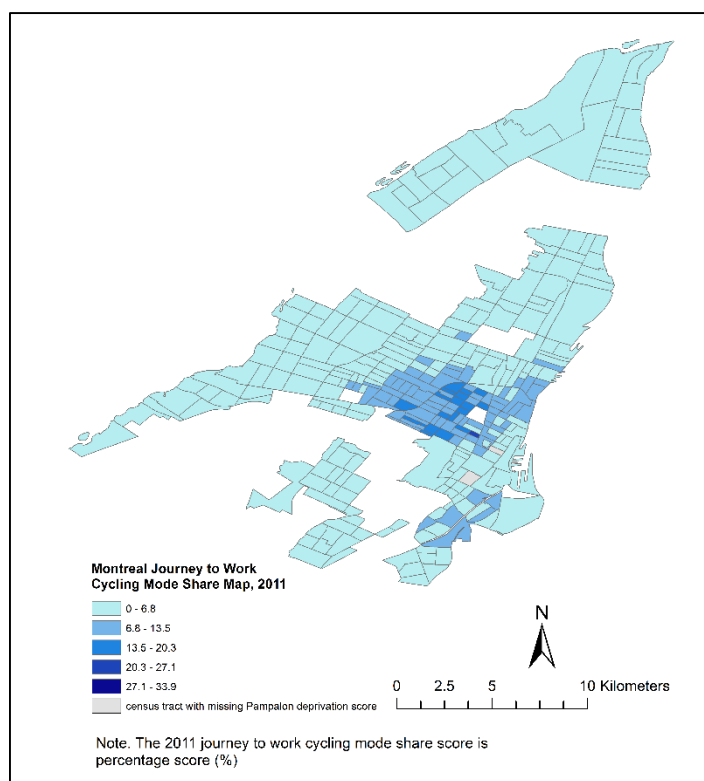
Montreal Journey to Work
Cycling Mode Share Map, 2011

0 - 6.8
6.8 - 13.5
13.5 - 20.3
20.3 - 27.1
27.1 - 33.9
census tract with missing Pampalon deprivation score

N

0 2.5 5 10 Kilometers

Note. The 2011 journey to work cycling mode share score is percentage score (%)